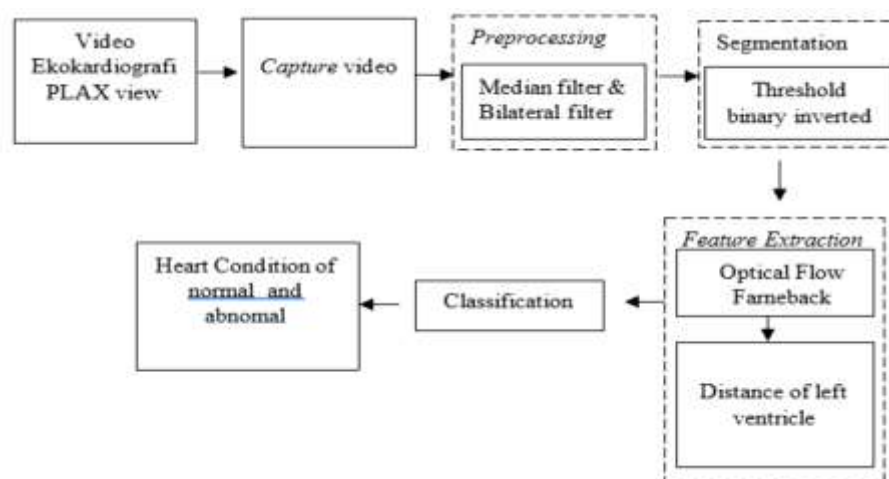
Video Ekokardiografi PLAX view

Capture video

Preprocessing

Median filter & Bilateral filter

Segmentation

Threshold binary inverted

Feature Extraction

Optical Flow Farneback

Distance of left ventricle

Classification

Heart Condition of normal and abnomal